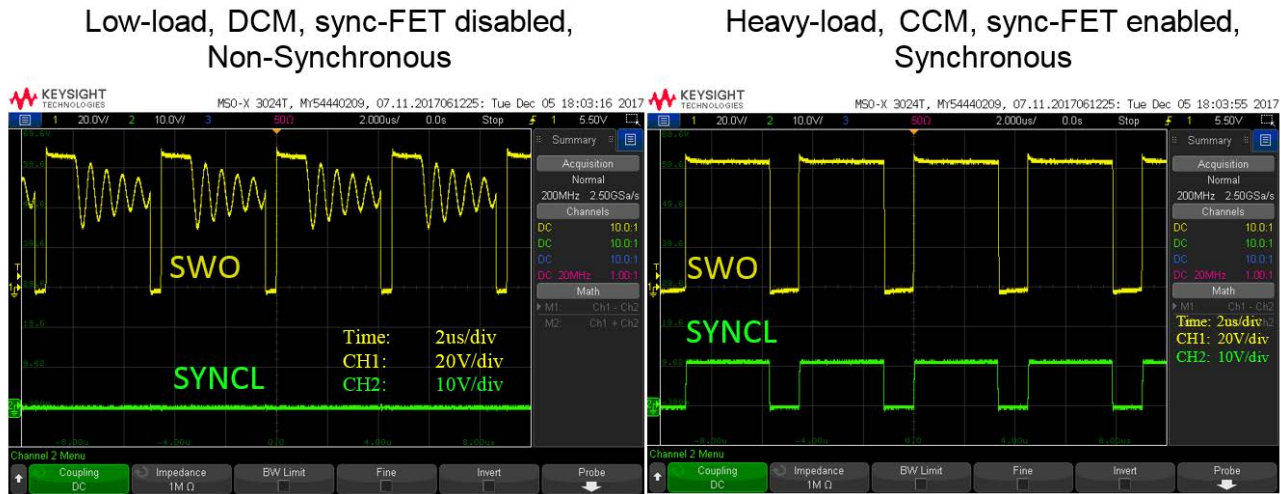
Low-load, DCM, sync-FET disabled, Non-Synchronous

KEYSIGHT TECHNOLOGIES MSO-X 3024T, MY54440209, 07.11.2017061225: Tue Dec 05 18:03:16 2017

1 20.0V/ 2 10.0V/ 3 50Ω 2.000us/ 0.0s Stop 1 5.50V

Summary

Acquisition
Normal
200MHz 2.50GSa/s

Channels
DC 10.0:1
DC 10.0:1
DC 10.0:1
DC 20MHz 1.00:1

Math
M1: Ch1 - Ch2
M2: Ch1 + Ch2

SWO

SYNCL

Time: 2us/div
CH1: 20V/div
CH2: 10V/div

-8.00u -4.00u 0.0 4.00u 8.00us

Channel 2 Menu
Coupling DC | Impedance 1M Ω | BW Limit | Fine | Invert | Probe

Heavy-load, CCM, sync-FET enabled, Synchronous

KEYSIGHT TECHNOLOGIES MSO-X 3024T, MY54440209, 07.11.2017061225: Tue Dec 05 18:03:55 2017

1 20.0V/ 2 10.0V/ 3 50Ω 2.000us/ 0.0s Stop 1 5.50V

Summary

Acquisition
Normal
200MHz 2.50GSa/s

Channels
DC 10.0:1
DC 10.0:1
DC 10.0:1
DC 20MHz 1.00:1

Math
M1: Ch1 - Ch2

SWO

SYNCL

Time: 2us/div
CH1: 20V/div
CH2: 10V/div

-8.00u -4.00u 0.0 4.00u 8.00u

Channel 2 Menu
Coupling DC | Impedance 1M Ω | BW Limit | Fine | Invert | Probe